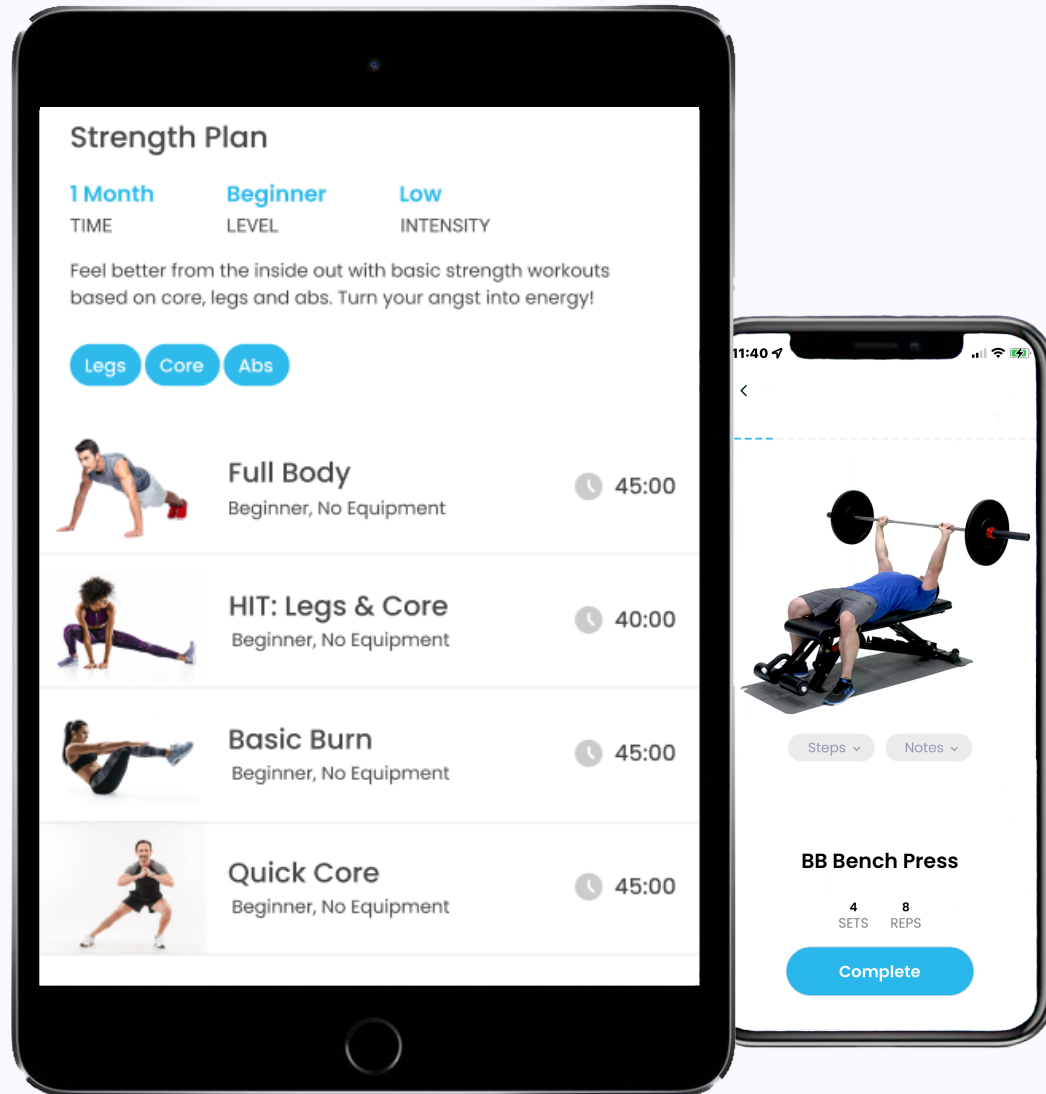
Strength Plan

1 Month
TIME

Beginner
LEVEL

Low
INTENSITY

Feel better from the inside out with basic strength workouts based on core, legs and abs. Turn your angst into energy!

Legs Core Abs

Full Body
Beginner, No Equipment
45:00

HIT: Legs & Core
Beginner, No Equipment
40:00

Basic Burn
Beginner, No Equipment
45:00

Quick Core
Beginner, No Equipment
45:00

11:40

Steps Notes

BB Bench Press

4
SETS

8
REPS

Complete